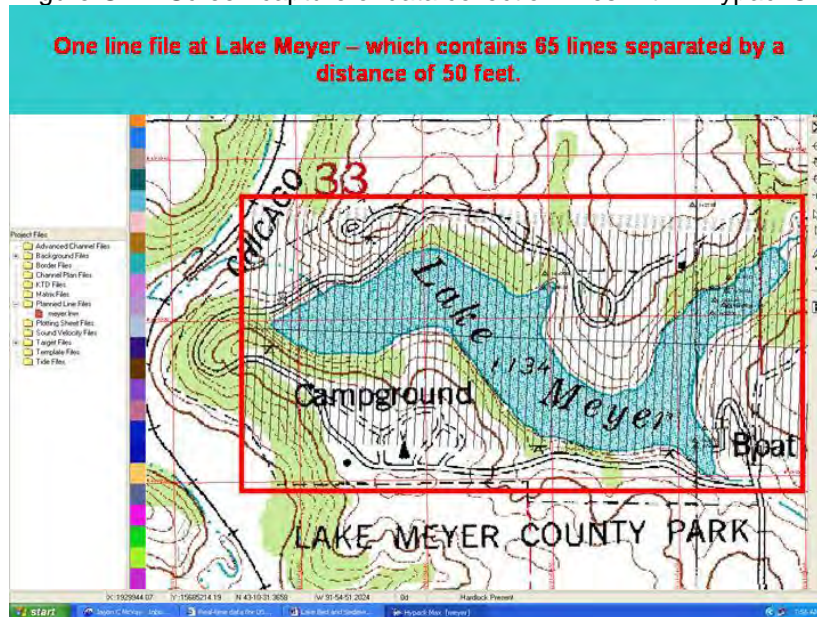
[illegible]

One line file at Lake Meyer – which contains 65 lines separated by a distance of 50 feet.

Project Files
Advanced Channel Files
Background Files
Border Files
Channel Plan Files
KTD Files
Matrix Files
Planned Line Files
meyer.lnw
Plotting Sheet Files
Sound Velocity Files
Target Files
Template Files
Tide Files

CHICAGO
33
Lake
1134
Meyer
Campground
Boat
LAKE MEYER COUNTY PARK

X: 1929944.07 Y: 15685214.19 N 43-10-31.3658 W 91-54-51.2024 9d Hardlock Present

start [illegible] Real-time data for US... Lake Bed and Sedim... Hypack Max [meyer] 7:56 AM